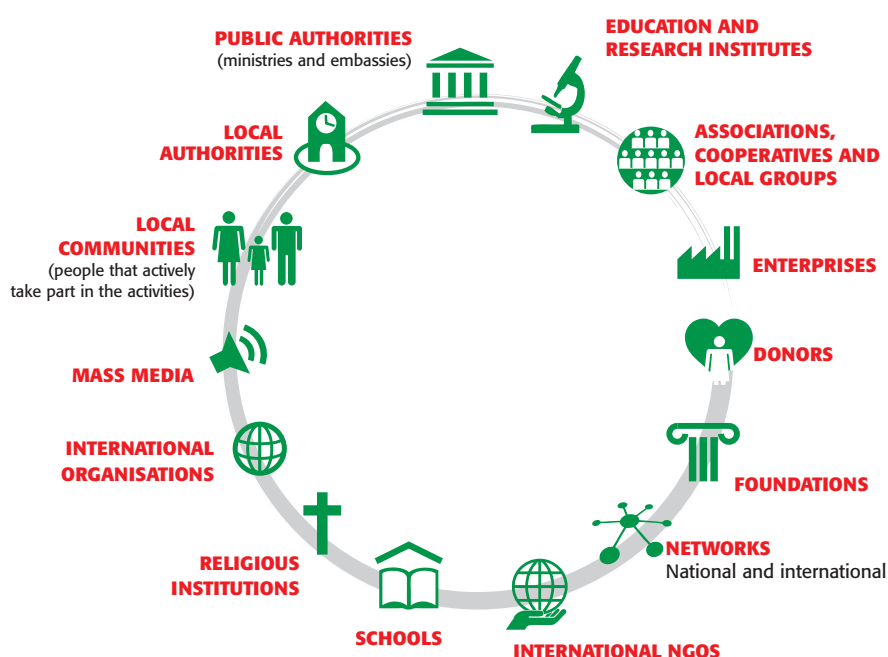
PUBLIC AUTHORITIES
(ministries and embassies)

EDUCATION AND RESEARCH INSTITUTES

LOCAL AUTHORITIES

ASSOCIATIONS, COOPERATIVES AND LOCAL GROUPS

LOCAL COMMUNITIES
(people that actively take part in the activities)

ENTERPRISES

DONORS

MASS MEDIA

INTERNATIONAL ORGANISATIONS

FOUNDATIONS

NETWORKS
National and international

RELIGIOUS INSTITUTIONS

SCHOOLS

INTERNATIONAL NGOS